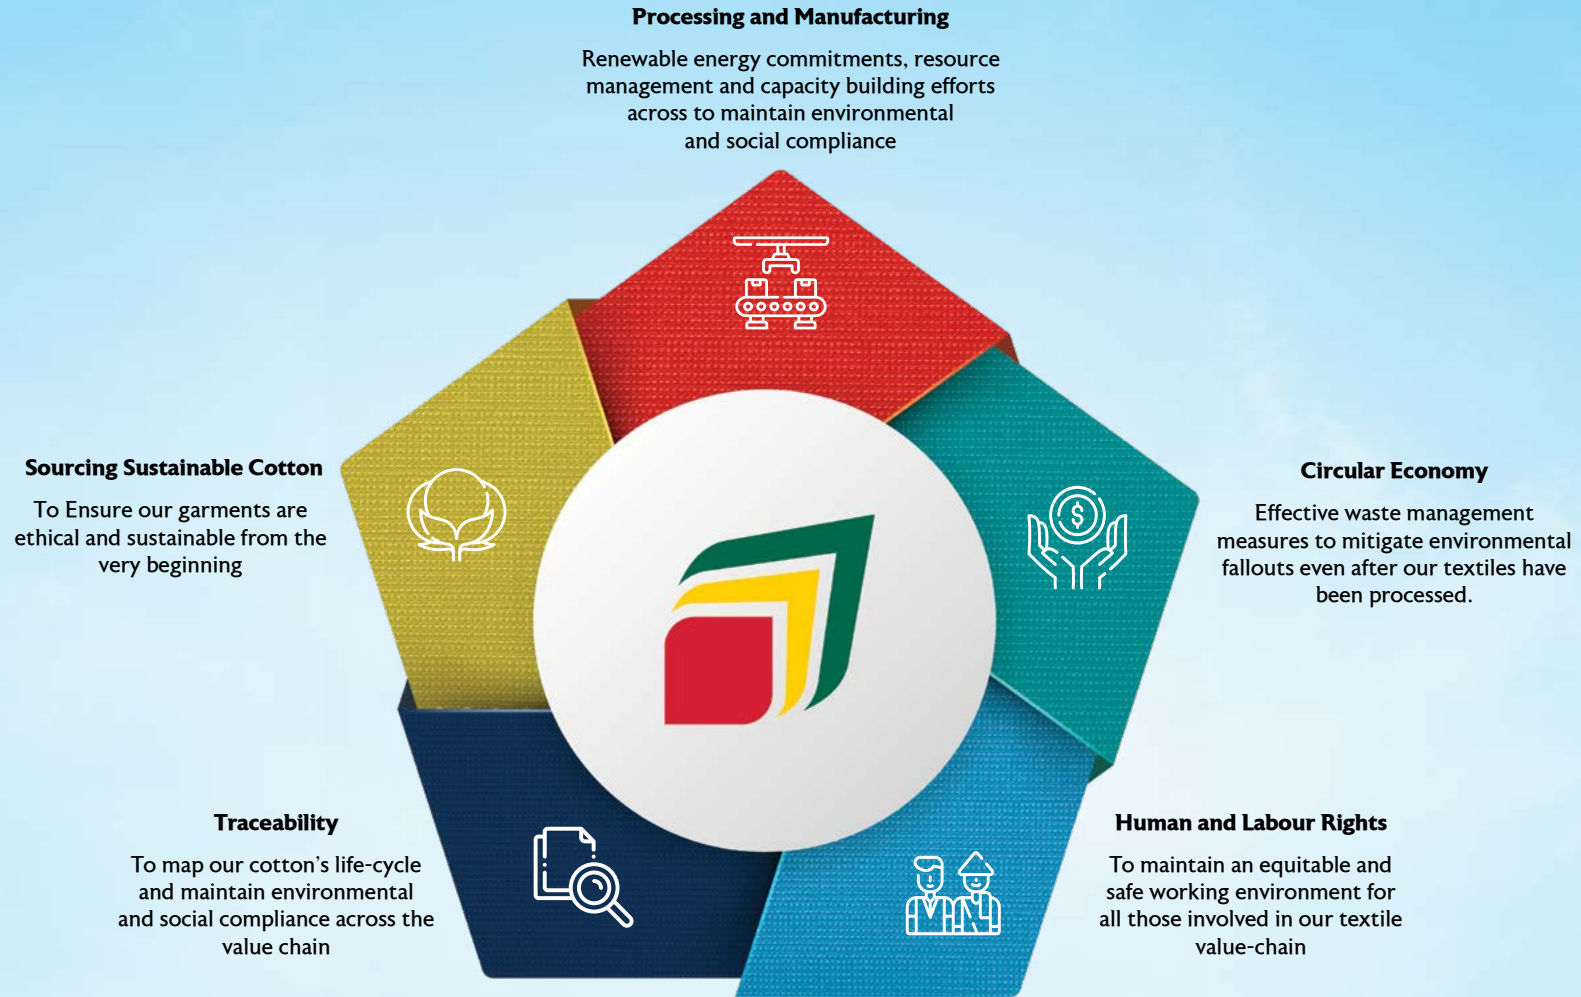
Processing and Manufacturing

Renewable energy commitments, resource management and capacity building efforts across to maintain environmental and social compliance

Sourcing Sustainable Cotton

To Ensure our garments are ethical and sustainable from the very beginning

Circular Economy

Effective waste management measures to mitigate environmental fallouts even after our textiles have been processed.

Traceability

To map our cotton's life-cycle and maintain environmental and social compliance across the value chain

Human and Labour Rights

To maintain an equitable and safe working environment for all those involved in our textile value-chain